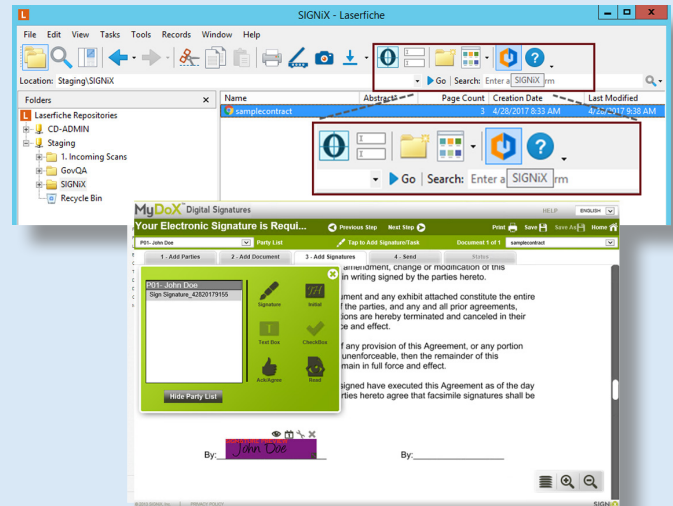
SIGNiX - Laserfiche

File Edit View Tasks Tools Records Window Help

Location: Staging\SIGNiX

Go Search: Enter a SIGNiX rm

Folders

Laserfiche Repositories
CD-ADMIN
Staging
1. Incoming Scans
GovQA
SIGNiX
Recycle Bin

| Name | Abstract | Page Count | Creation Date | Last Modified |
|---|---|---|---|---|
| samplecontract | | 3 | 4/28/2017 8:33 AM | 4/28/2017 9:38 AM |

Go Search: Enter a SIGNiX rm

MyDoX Digital Signatures

HELP ENGLISH

Your Electronic Signature is Requi...

Previous Step Next Step

Print Save Save As Home

P01- John Doe Party List Tap to Add Signature/Task Document 1 of 1 samplecontract

1 - Add Parties 2 - Add Document 3 - Add Signatures 4 - Send Status

P01- John Doe
Sign Signature_42820179155

Signature Initial
Text Box CheckBox
Ack/Agree Read

Hide Party List

amendment, change or modification of this
in writing signed by the parties hereto.

ument and any exhibit attached constitute the entire
f the parties, and any and all prior agreements,
tions are hereby terminated and canceled in their
ce and effect.

f any provision of this Agreement, or any portion
unenforceable, then the remainder of this
main in full force and effect.

signed have executed this Agreement as of the day
rties hereto agree that facsimile signatures shall be

By: John Doe

By:___________________

© 2014 SIGNiX, Inc. PRIVACY POLICY

SIGNiX